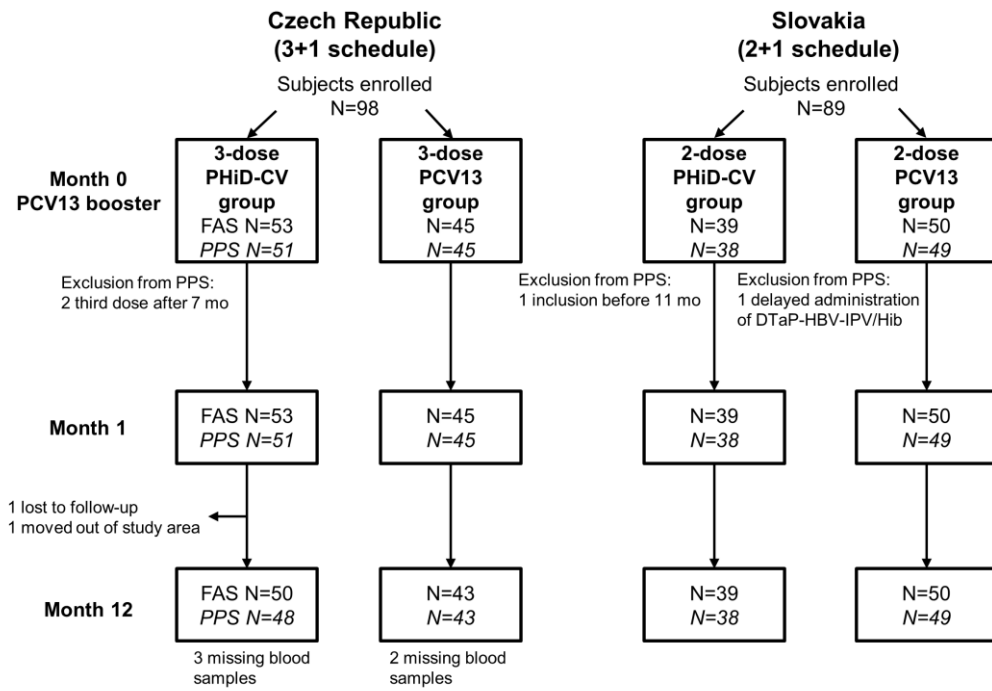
Czech Republic
(3+1 schedule)

Subjects enrolled
N=98

Slovakia
(2+1 schedule)

Subjects enrolled
N=89

Month 0
PCV13 booster

3-dose
PHiD-CV
group
FAS N=53
PPS N=51

3-dose
PCV13
group
N=45
N=45

2-dose
PHiD-CV
group
N=39
N=38

2-dose
PCV13
group
N=50
N=49

Exclusion from PPS:
2 third dose after 7 mo

Exclusion from PPS:
1 inclusion before 11 mo

Exclusion from PPS:
1 delayed administration of DTaP-HBV-IPV/Hib

Month 1

FAS N=53
PPS N=51

N=45
N=45

N=39
N=38

N=50
N=49

1 lost to follow-up
1 moved out of study area

Month 12

FAS N=50
PPS N=48

N=43
N=43

N=39
N=38

N=50
N=49

3 missing blood samples

2 missing blood samples